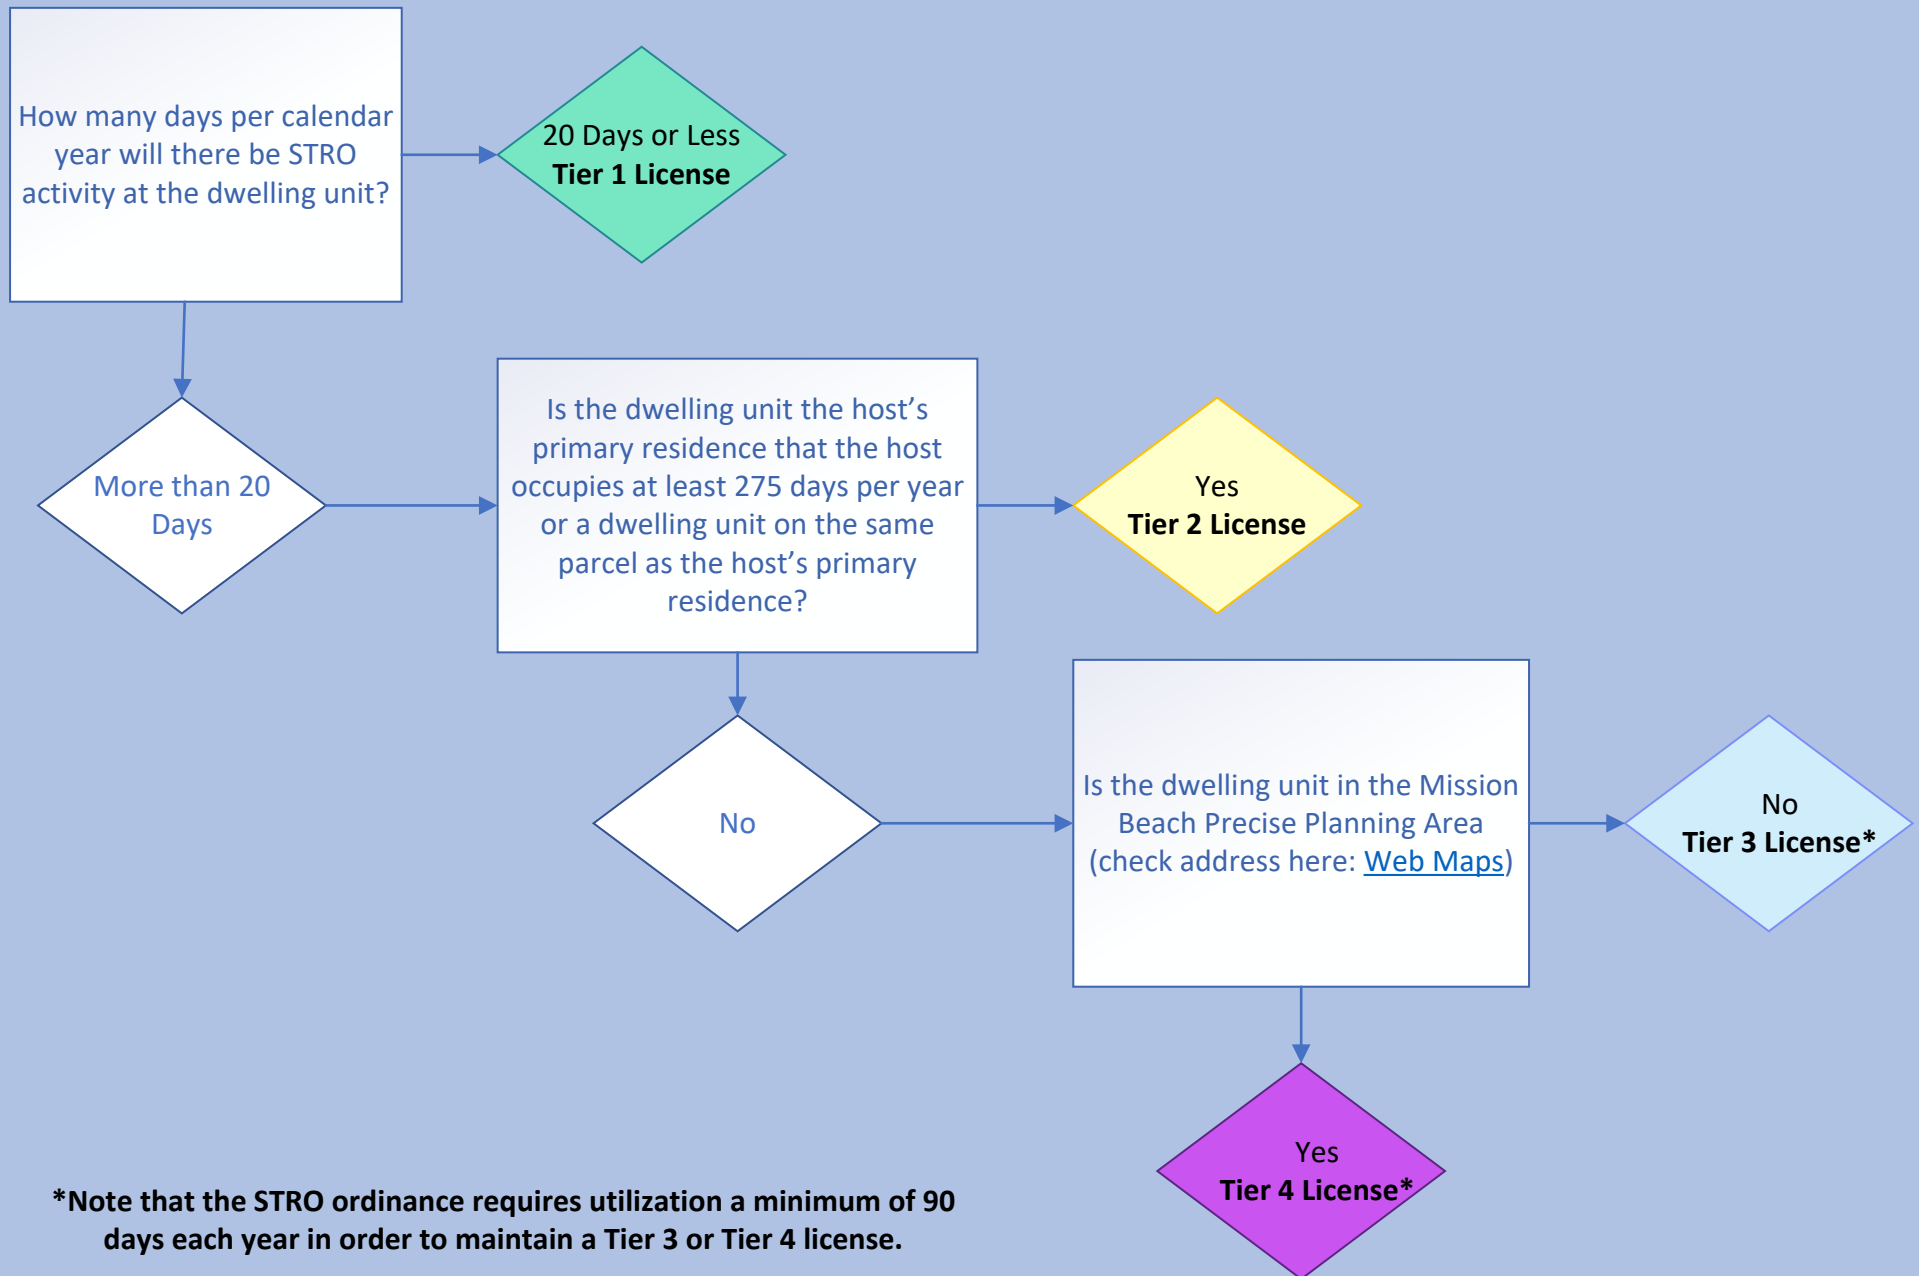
How many days per calendar year will there be STRO activity at the dwelling unit?

20 Days or Less
**Tier 1 License**

More than 20 Days

Is the dwelling unit the host's primary residence that the host occupies at least 275 days per year or a dwelling unit on the same parcel as the host's primary residence?

Yes
**Tier 2 License**

No

Is the dwelling unit in the Mission Beach Precise Planning Area (check address here: Web Maps)

No
**Tier 3 License***

Yes
**Tier 4 License***

***Note that the STRO ordinance requires utilization a minimum of 90 days each year in order to maintain a Tier 3 or Tier 4 license.**